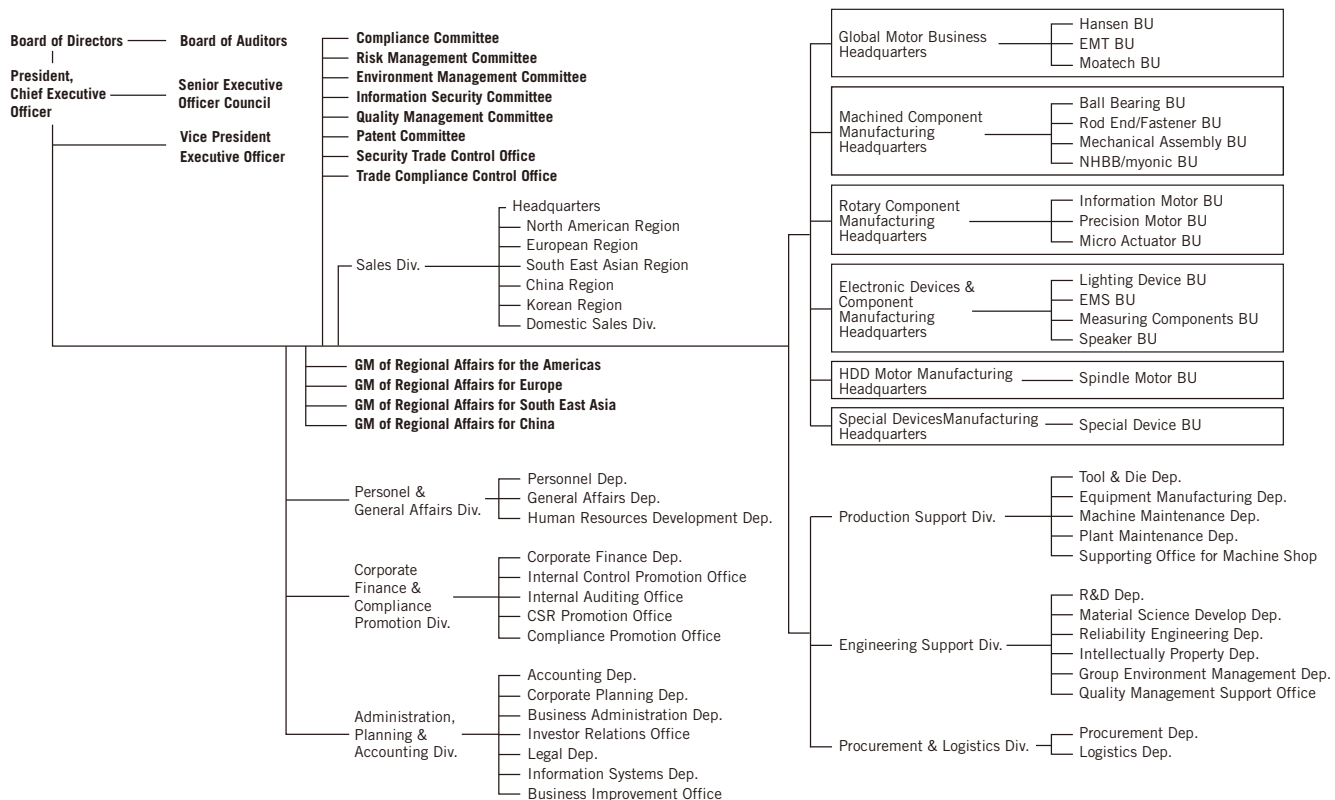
Board of Directors
Board of Auditors

President, Chief Executive Officer
Senior Executive Officer Council
Vice President Executive Officer

Compliance Committee
Risk Management Committee
Environment Management Committee
Information Security Committee
Quality Management Committee
Patent Committee
Security Trade Control Office
Trade Compliance Control Office

Sales Div.
Headquarters
North American Region
European Region
South East Asian Region
China Region
Korean Region
Domestic Sales Div.

GM of Regional Affairs for the Americas
GM of Regional Affairs for Europe
GM of Regional Affairs for South East Asia
GM of Regional Affairs for China

Personel & General Affairs Div.
Personnel Dep.
General Affairs Dep.
Human Resources Development Dep.

Corporate Finance & Compliance Promotion Div.
Corporate Finance Dep.
Internal Control Promotion Office
Internal Auditing Office
CSR Promotion Office
Compliance Promotion Office

Administration, Planning & Accounting Div.
Accounting Dep.
Corporate Planning Dep.
Business Administration Dep.
Investor Relations Office
Legal Dep.
Information Systems Dep.
Business Improvement Office

Global Motor Business Headquarters
Hansen BU
EMT BU
Moatech BU

Machined Component Manufacturing Headquarters
Ball Bearing BU
Rod End/Fastener BU
Mechanical Assembly BU
NHBB/myonic BU

Rotary Component Manufacturing Headquarters
Information Motor BU
Precision Motor BU
Micro Actuator BU

Electronic Devices & Component Manufacturing Headquarters
Lighting Device BU
EMS BU
Measuring Components BU
Speaker BU

HDD Motor Manufacturing Headquarters
Spindle Motor BU

Special DevicesManufacturing Headquarters
Special Device BU

Production Support Div.
Tool & Die Dep.
Equipment Manufacturing Dep.
Machine Maintenance Dep.
Plant Maintenance Dep.
Supporting Office for Machine Shop

Engineering Support Div.
R&D Dep.
Material Science Develop Dep.
Reliability Engineering Dep.
Intellectually Property Dep.
Group Environment Management Dep.
Quality Management Support Office

Procurement & Logistics Div.
Procurement Dep.
Logistics Dep.